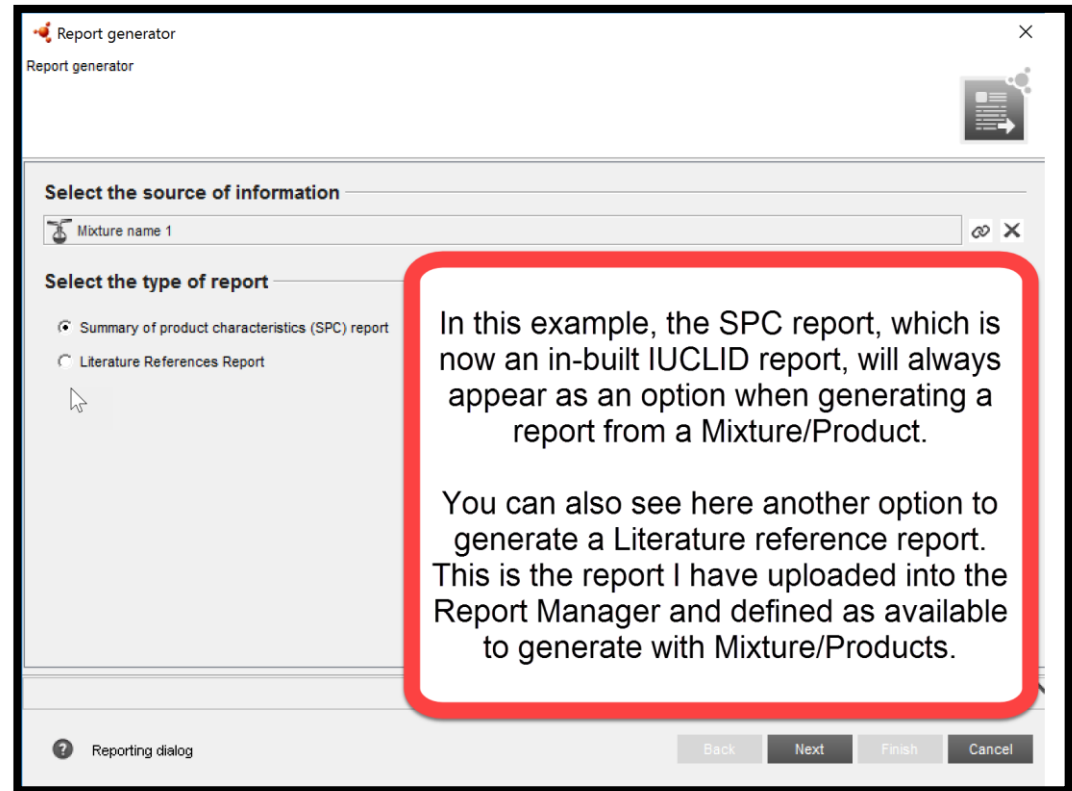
Report generator

Report generator

Select the source of information

Mixture name 1

Select the type of report

Summary of product characteristics (SPC) report

Literature References Report

In this example, the SPC report, which is now an in-built IUCLID report, will always appear as an option when generating a report from a Mixture/Product.

You can also see here another option to generate a Literature reference report. This is the report I have uploaded into the Report Manager and defined as available to generate with Mixture/Products.

Reporting dialog

Back

Next

Finish

Cancel